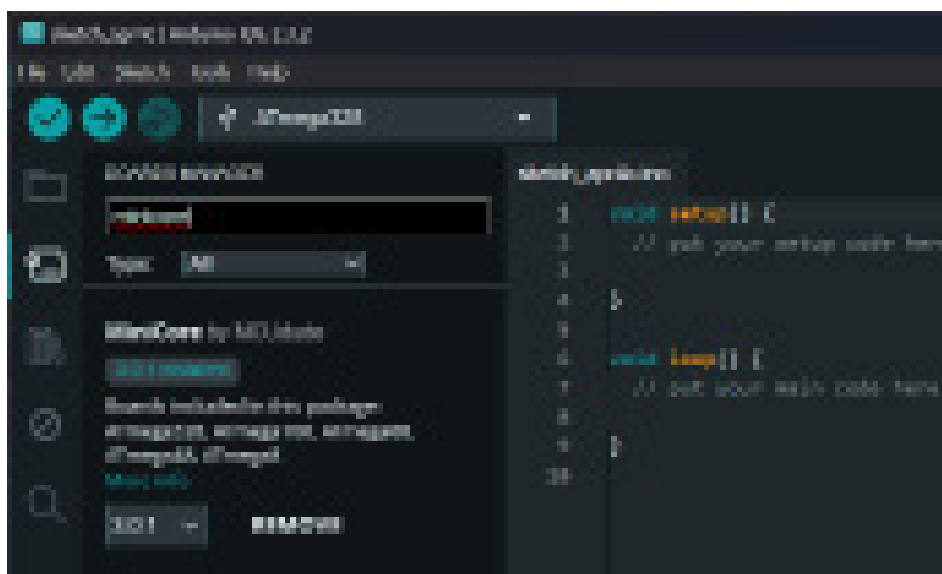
sketch_apr4c | Arduino IDE 2.1.2

File Edit Sketch Tools Help

ATmega328

BOARDS MANAGER

minicore

Type: All

MiniCore by MCUdude

2.2.1 installed

Boards included in this package: ATmega328, ATmega168, ATmega88, ATmega48, ATmega8

More info

2.2.1

REMOVE

sketch_apr4c.ino

1 void setup() {
2 // put your setup code here
3
4 }
5
6 void loop() {
7 // put your main code here
8
9 }
10